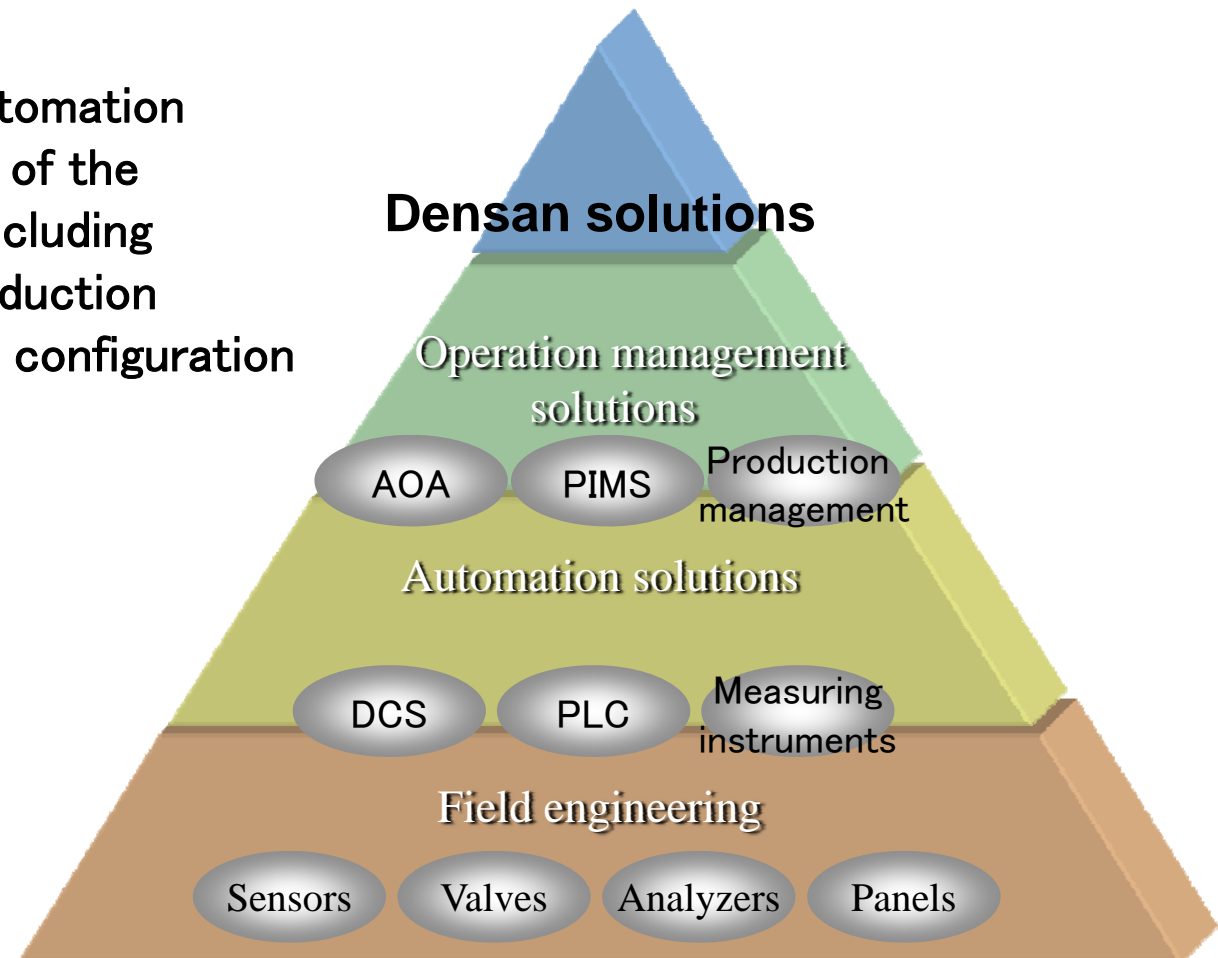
tomation
of the
cluding
duction
configuration

Densan solutions

Operation management solutions

AOA
PIMS
Production management

Automation solutions

DCS
PLC
Measuring instruments

Field engineering

Sensors
Valves
Analyzers
Panels